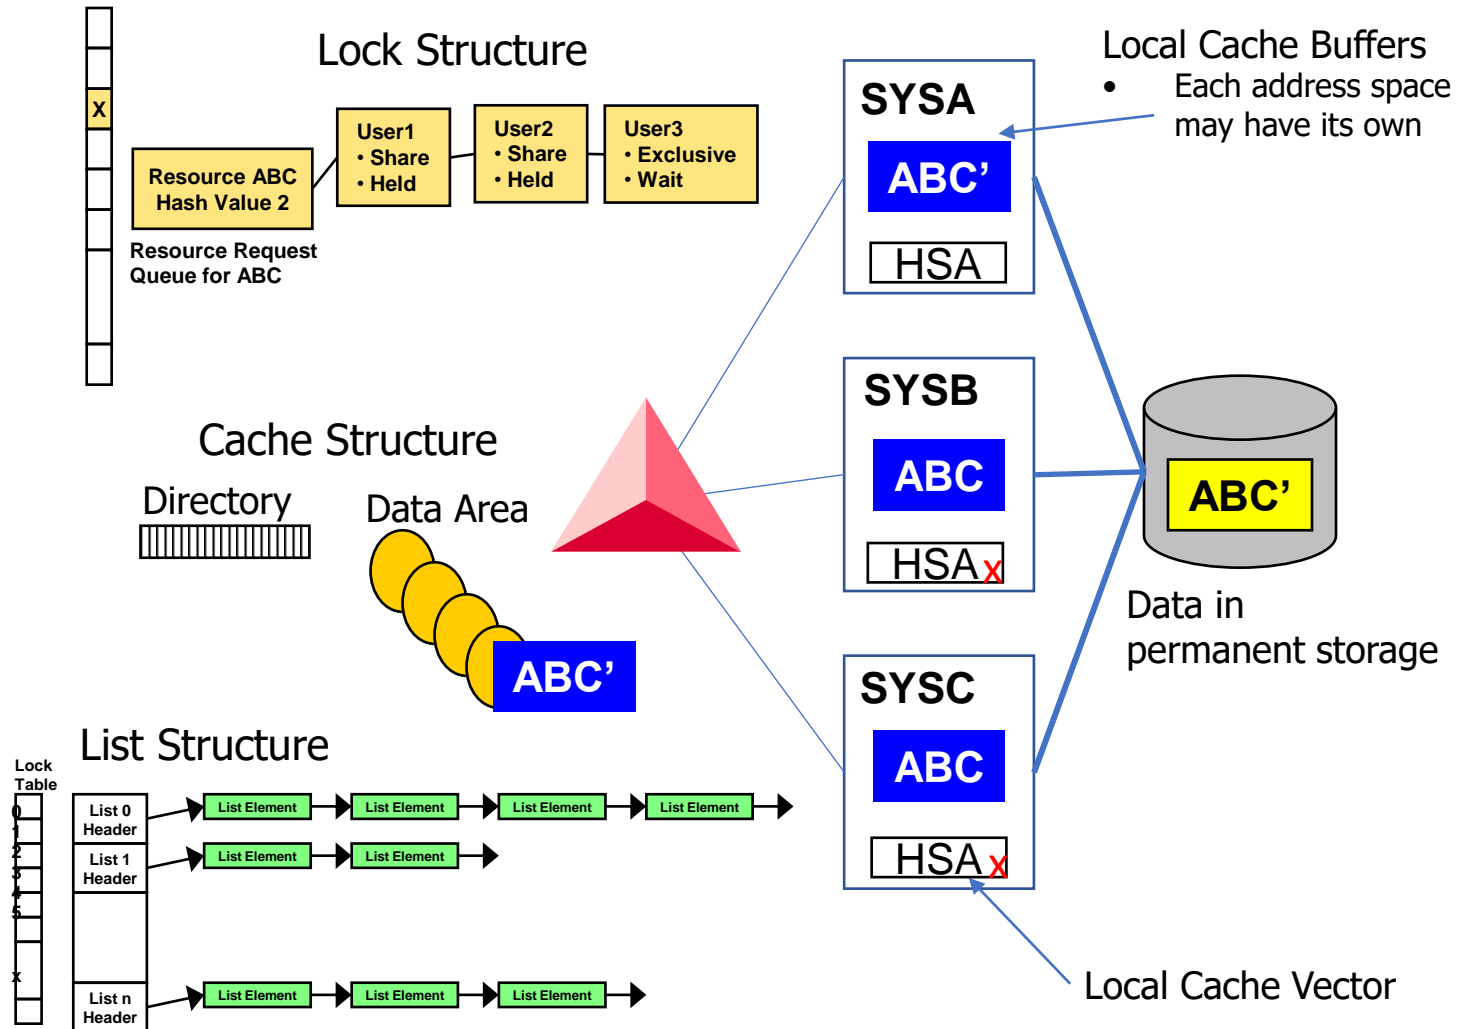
Lock Structure

X

Resource ABC Hash Value 2

User1
• Share
• Held

User2
• Share
• Held

User3
• Exclusive
• Wait

Resource Request Queue for ABC

Local Cache Buffers
• Each address space may have its own

SYSA
ABC'
HSA

SYSB
ABC
HSA X

SYSC
ABC
HSA X

ABC'

Data in permanent storage

Cache Structure

Directory

Data Area

ABC'

List Structure

Lock Table
0
1
2
3
4
5
x

List 0 Header
List Element
List Element
List Element
List Element

List 1 Header
List Element
List Element

List n Header
List Element
List Element
List Element

Local Cache Vector